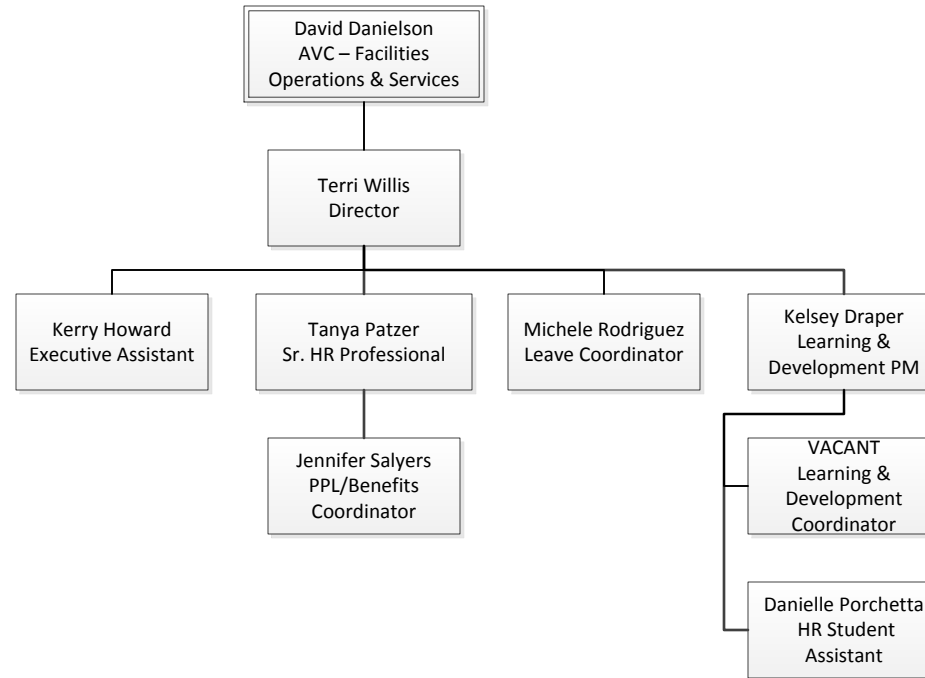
David Danielson
AVC – Facilities Operations & Services

Terri Willis
Director

Kerry Howard
Executive Assistant

Tanya Patzer
Sr. HR Professional

Michele Rodriguez
Leave Coordinator

Kelsey Draper
Learning & Development PM

Jennifer Salyers
PPL/Benefits Coordinator

VACANT
Learning & Development Coordinator

Danielle Porchetta
HR Student Assistant